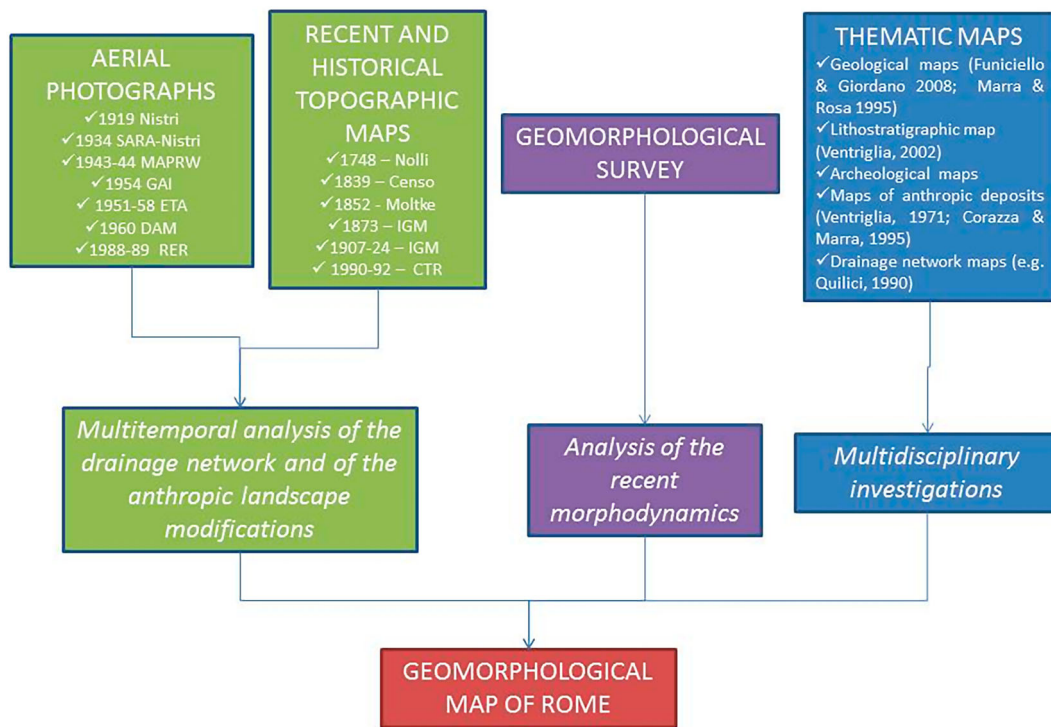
AERIAL PHOTOGRAPHS
✓1919 Nistri
✓1934 SARA-Nistri
✓1943-44 MAPRW
✓1954 GAI
✓1951-58 ETA
✓1960 DAM
✓1988-89 RER

RECENT AND HISTORICAL TOPOGRAPHIC MAPS
✓1748 – Nolli
✓1839 – Censo
✓1852 - Moltke
✓1873 – IGM
✓1907-24 – IGM
✓1990-92 – CTR

GEOMORPHOLOGICAL SURVEY

THEMATIC MAPS
✓Geological maps (Funiciello & Giordano 2008; Marra & Rosa 1995)
✓Lithostratigraphic map (Ventriglia, 2002)
✓Archeological maps
✓Maps of anthropic deposits (Ventriglia, 1971; Corazza & Marra, 1995)
✓Drainage network maps (e.g. Quilici, 1990)

Multitemporal analysis of the drainage network and of the anthropic landscape modifications

Analysis of the recent morphodynamics

Multidisciplinary investigations

GEOMORPHOLOGICAL MAP OF ROME